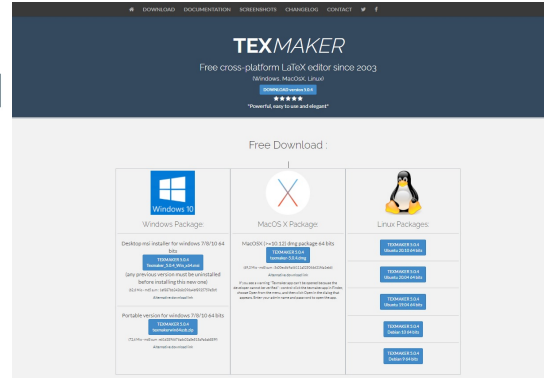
DOWNLOAD DOCUMENTATION SCREENSHOTS CHANGELOG CONTACT

TEXMAKER

Free cross-platform LaTeX editor since 2003

(Windows, MacOsX, Linux)

DOWNLOAD version 5.0.4

★★★★★

"Powerful, easy to use and elegant"

Free Download :

Windows 10

Windows Package:

Desktop msi installer for windows 7/8/10 64 bits

TEXMAKER 5.0.4
Texmaker_5.0.4_Win_x64.msi

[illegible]

(any previous version must be uninstalled before installing this new one)

Portable version for windows 7/8/10 64 bits

TEXMAKER 5.0.4
texmakerwin64usb.zip

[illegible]

MacOS X Package:

MacOSX (>=10.12) dmg package 64 bits

TEXMAKER 5.0.4
texmaker-5.0.4.dmg

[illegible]

Linux Packages:

TEXMAKER 5.0.4
Ubuntu 20.10 64 bits

TEXMAKER 5.0.4
Ubuntu 20.04 64 bits

TEXMAKER 5.0.4
Ubuntu 18.04 64 bits

TEXMAKER 5.0.4
Debian 10 64 bits

TEXMAKER 5.0.4
Debian 9 64 bits